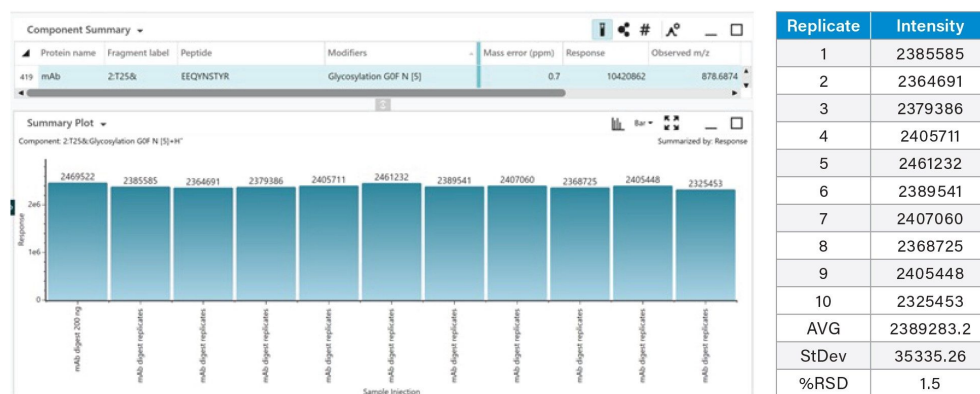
Component Summary

| | Protein name | Fragment label | Peptide | Modifiers | Mass error (ppm) | Response | Observed m/z |
|---|---|---|---|---|---|---|---|
| 419 | mAb | 2:T25& | EEQYNSTYR | Glycosylation G0F N [5] | 0.7 | 10420862 | 878.6874 |

Summary Plot

Bar

Component: 2:T25&:Glycosylation G0F N [5]+H⁺

Summarized by: Response

2469522 2385585 2364691 2379386 2405711 2461232 2389541 2407060 2368725 2405448 2325453

2e6
1e6
0

Response

mAb digest 200 ng
mAb digest replicates
mAb digest replicates
mAb digest replicates
mAb digest replicates
mAb digest replicates
mAb digest replicates
mAb digest replicates
mAb digest replicates
mAb digest replicates
mAb digest replicates

Sample Injection

| Replicate | Intensity |
|---|---|
| 1 | 2385585 |
| 2 | 2364691 |
| 3 | 2379386 |
| 4 | 2405711 |
| 5 | 2461232 |
| 6 | 2389541 |
| 7 | 2407060 |
| 8 | 2368725 |
| 9 | 2405448 |
| 10 | 2325453 |
| AVG | 2389283.2 |
| StDev | 35335.26 |
| %RSD | 1.5 |